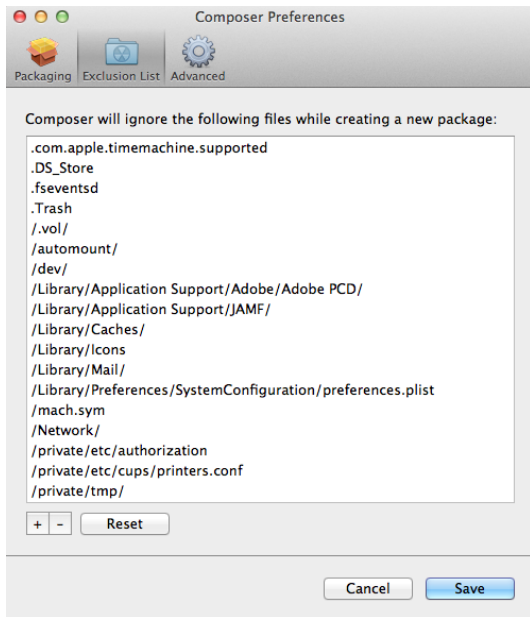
Composer Preferences

Packaging Exclusion List Advanced

Composer will ignore the following files while creating a new package:

.com.apple.timemachine.supported
.DS_Store
.fseventsd
.Trash
/.vol/
/automount/
/dev/
/Library/Application Support/Adobe/Adobe PCD/
/Library/Application Support/JAMF/
/Library/Caches/
/Library/Icons
/Library/Mail/
/Library/Preferences/SystemConfiguration/preferences.plist
/mach.sym
/Network/
/private/etc/authorization
/private/etc/cups/printers.conf
/private/tmp/

+ - Reset

Cancel Save